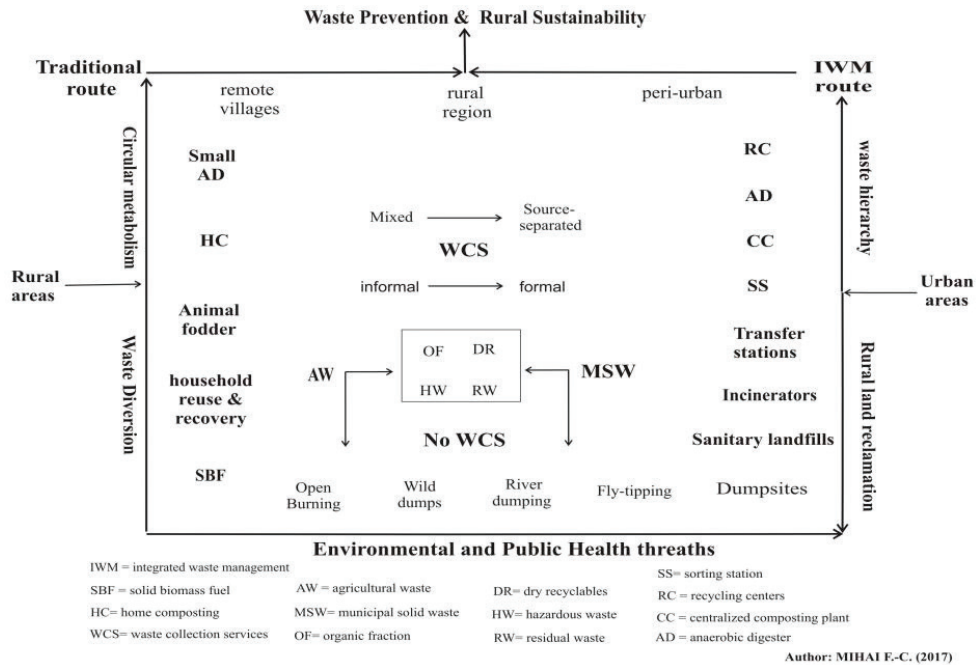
Waste Prevention & Rural Sustainability

Traditional route

remote villages

rural region

peri-urban

IWM route

Circular metabolism

Small AD

HC

Animal fodder

household reuse & recovery

SBF

Waste Diversion

Rural areas

Mixed → Source-separated

WCS

informal → formal

OF DR HW RW

AW

MSW

No WCS

Open Burning

Wild dumps

River dumping

Fly-tipping

Dumpsites

RC

AD

CC

SS

Transfer stations

Incinerators

Sanitary landfills

waste hierarchy

Urban areas

Rural land reclamation

Environmental and Public Health threaths

IWM = integrated waste management

SBF = solid biomass fuel

HC= home composting

WCS= waste collection services

AW = agricultural waste

MSW= municipal solid waste

OF= organic fraction

DR= dry recyclables

HW= hazardous waste

RW= residual waste

SS= sorting station

RC = recycling centers

CC = centralized composting plant

AD = anaerobic digester

Author: MIHAI F.-C. (2017)